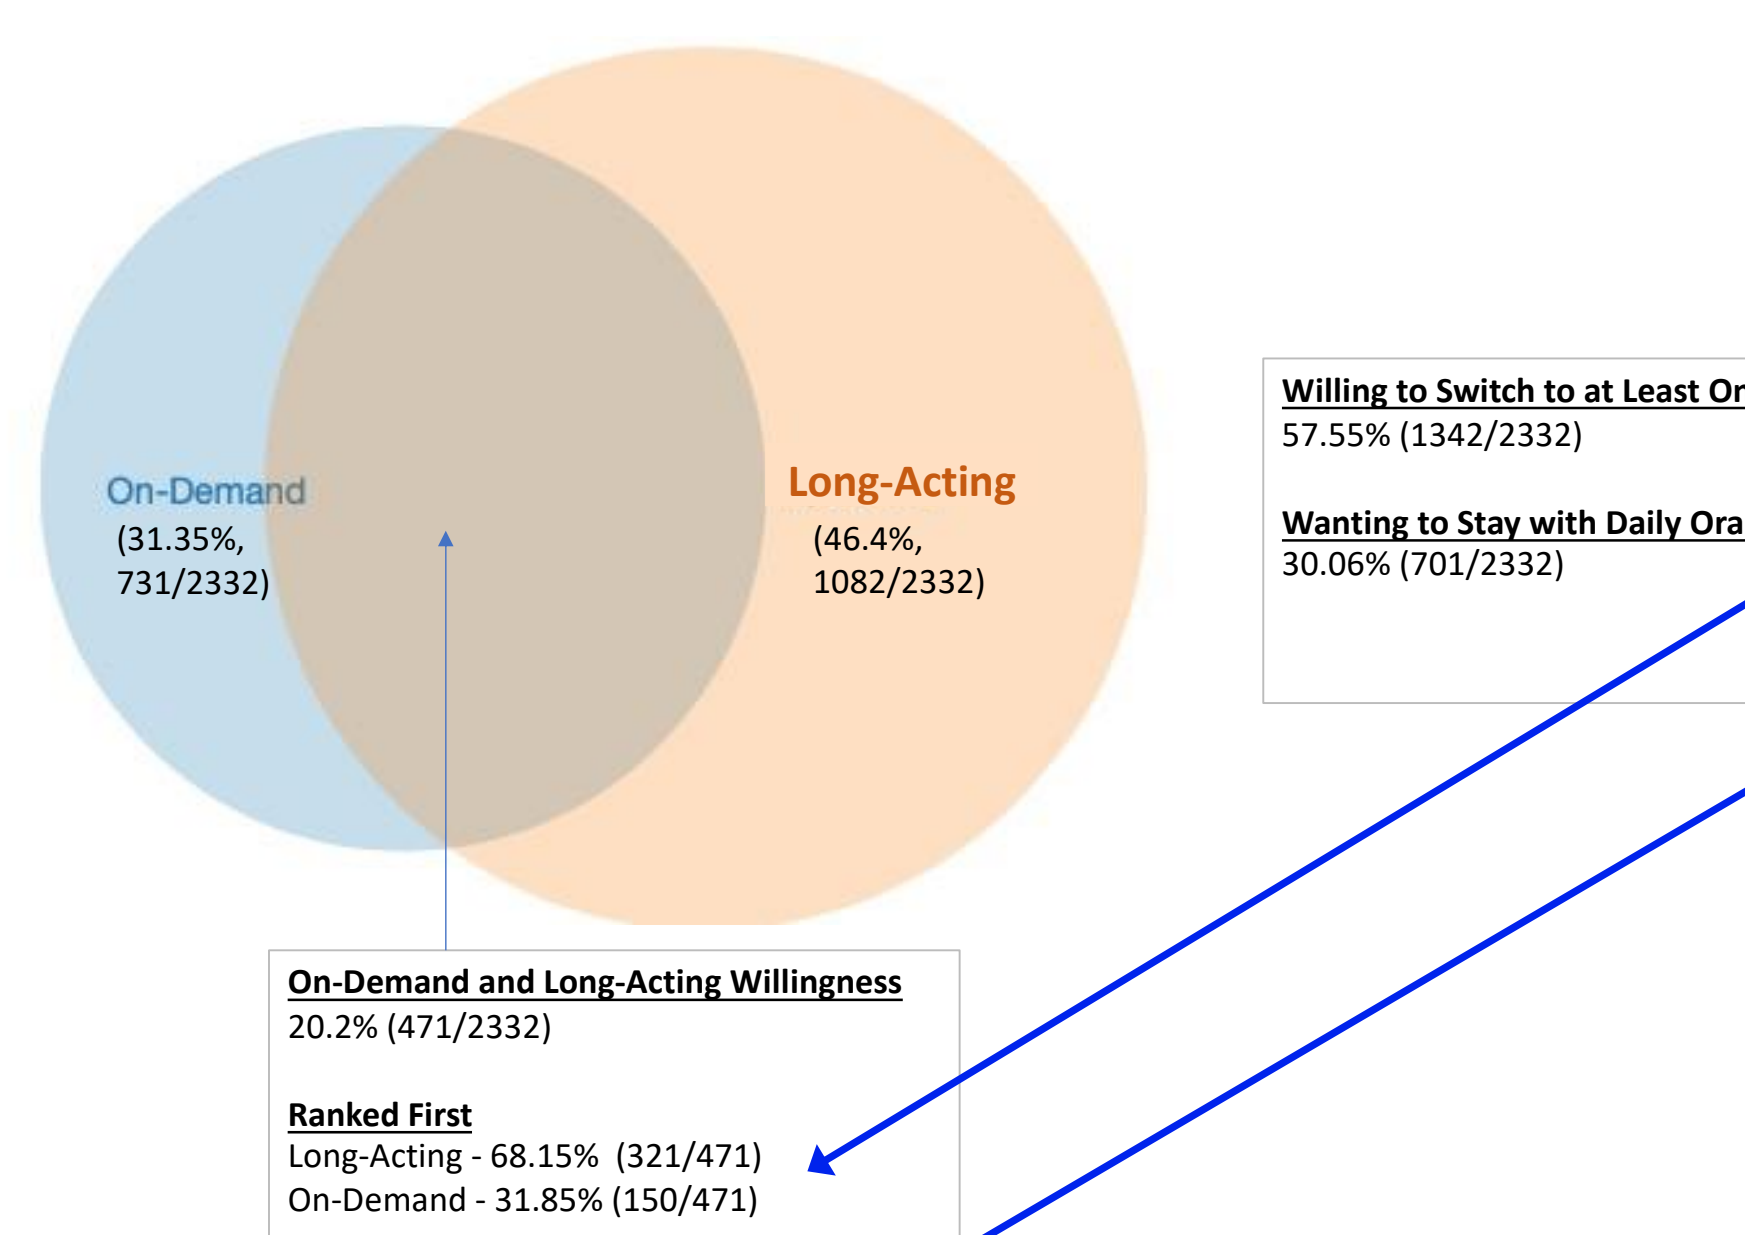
On-Demand
(31.35%, 731/2332)

Long-Acting
(46.4%, 1082/2332)

Willing to Switch to at Least Or
57.55% (1342/2332)

Wanting to Stay with Daily Ora
30.06% (701/2332)

On-Demand and Long-Acting Willingness
20.2% (471/2332)

Ranked First
Long-Acting - 68.15% (321/471)
On-Demand - 31.85% (150/471)